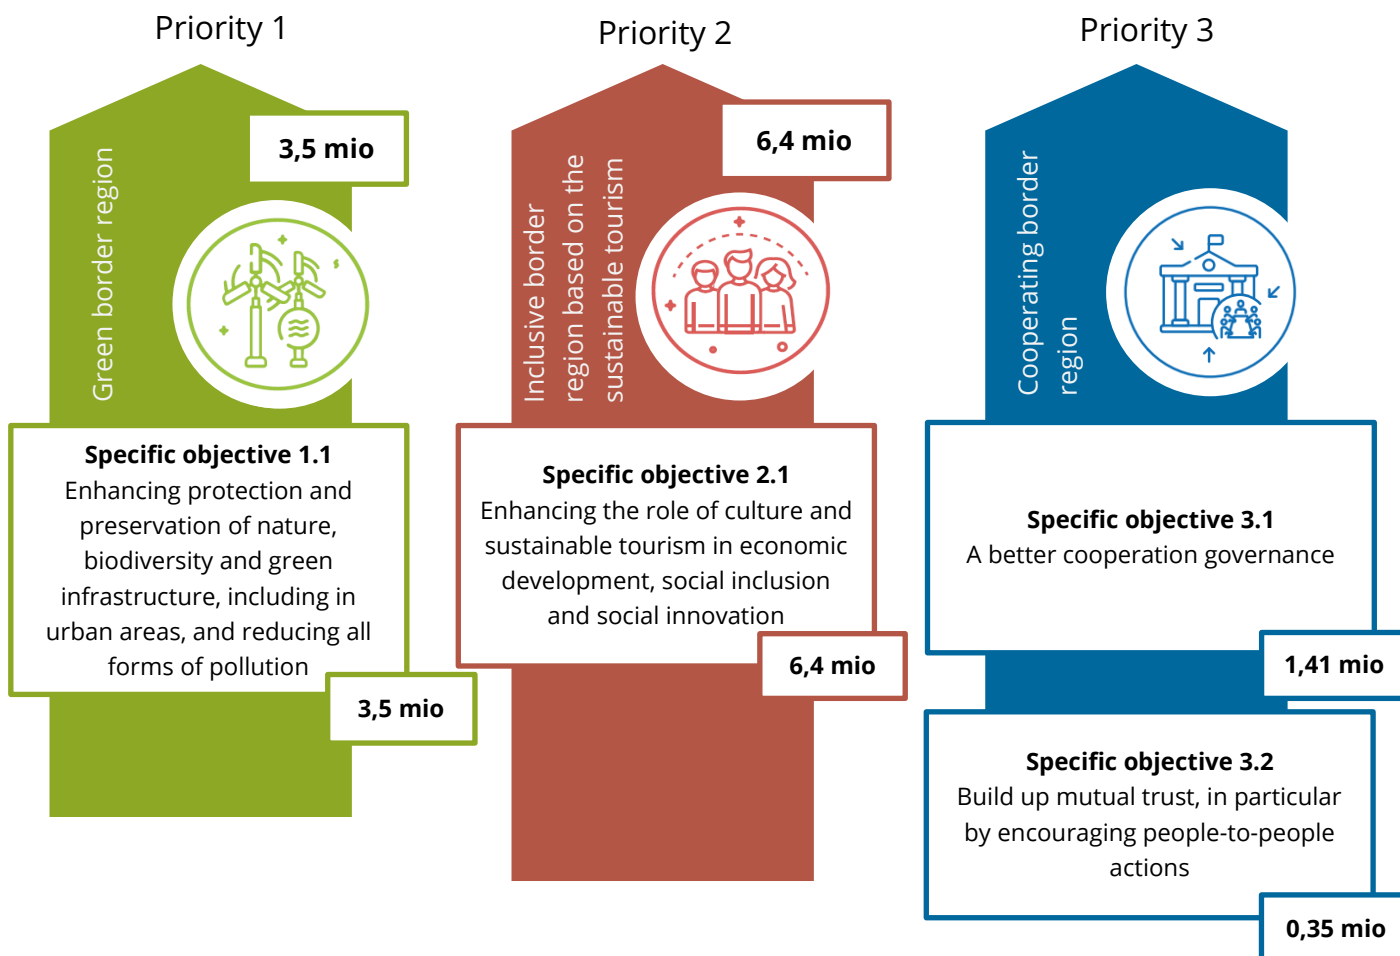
Priority 1

Green border region

3,5 mio

**Specific objective 1.1**
Enhancing protection and preservation of nature, biodiversity and green infrastructure, including in urban areas, and reducing all forms of pollution

3,5 mio

Priority 2

Inclusive border region based on the sustainable tourism

6,4 mio

**Specific objective 2.1**
Enhancing the role of culture and sustainable tourism in economic development, social inclusion and social innovation

6,4 mio

Priority 3

Cooperating border region

**Specific objective 3.1**
A better cooperation governance

1,41 mio

**Specific objective 3.2**
Build up mutual trust, in particular by encouraging people-to-people actions

0,35 mio